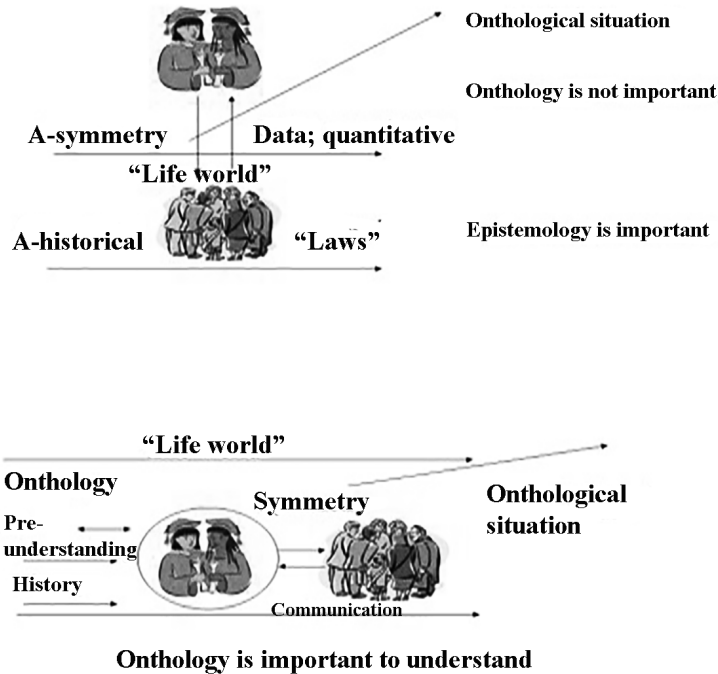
Onthological situation

Onthology is not important

A-symmetry

Data; quantitative

"Life world"

A-historical

"Laws"

Epistemology is important

"Life world"

Onthology

Pre-understanding

History

Symmetry

Onthological situation

Communication

Onthology is important to understand